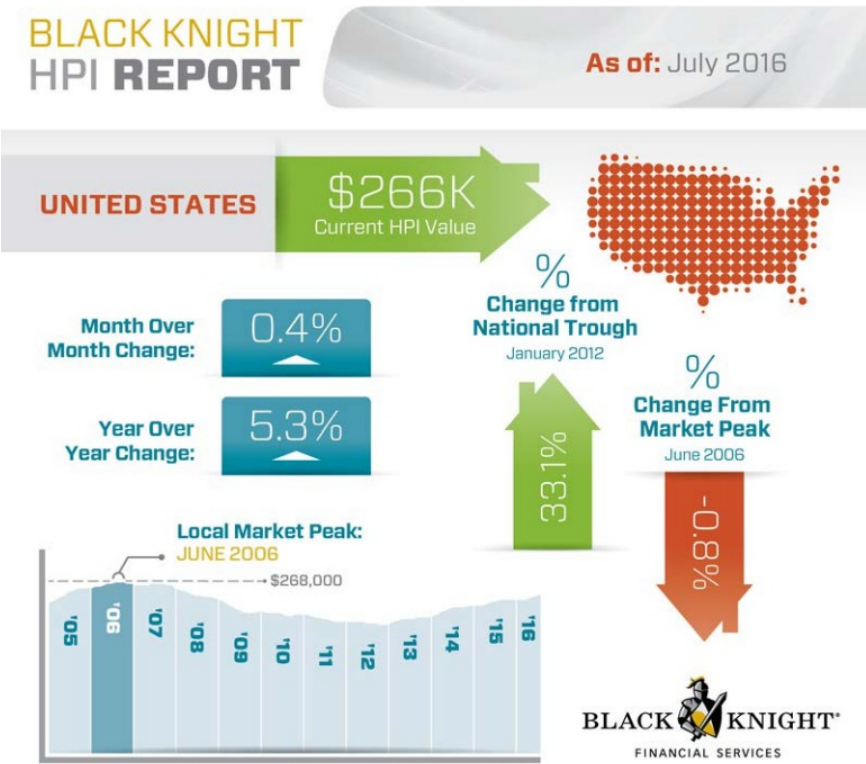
BLACK KNIGHT
HPI REPORT

As of: July 2016

UNITED STATES

$266K
Current HPI Value

%
Change from National Trough
January 2012

33.1%

Month Over Month Change: 0.4%

Year Over Year Change: 5.3%

%
Change From Market Peak
June 2006

-0.8%

Local Market Peak:
JUNE 2006

$268,000

'05 '06 '07 '08 '09 '10 '11 '12 '13 '14 '15 '16

BLACK KNIGHT®
FINANCIAL SERVICES